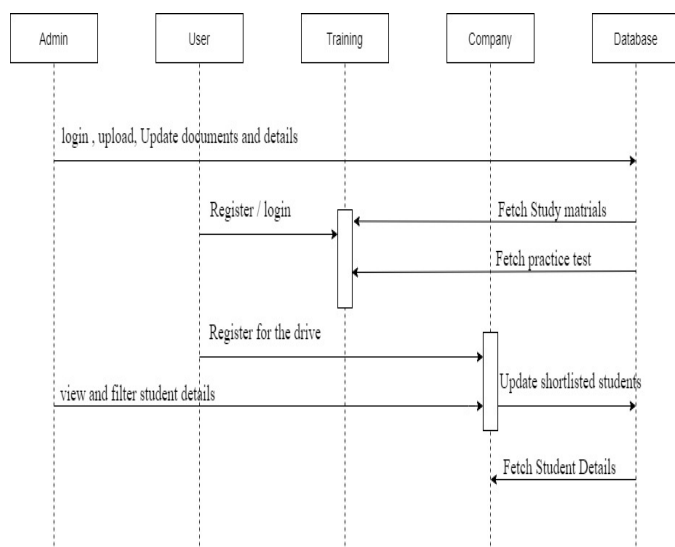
Admin

User

Training

Company

Database

login , upload, Update documents and details

Register / login

Fetch Study matrials

Fetch practice test

Register for the drive

Update shortlisted students

view and filter student details

Fetch Student Details